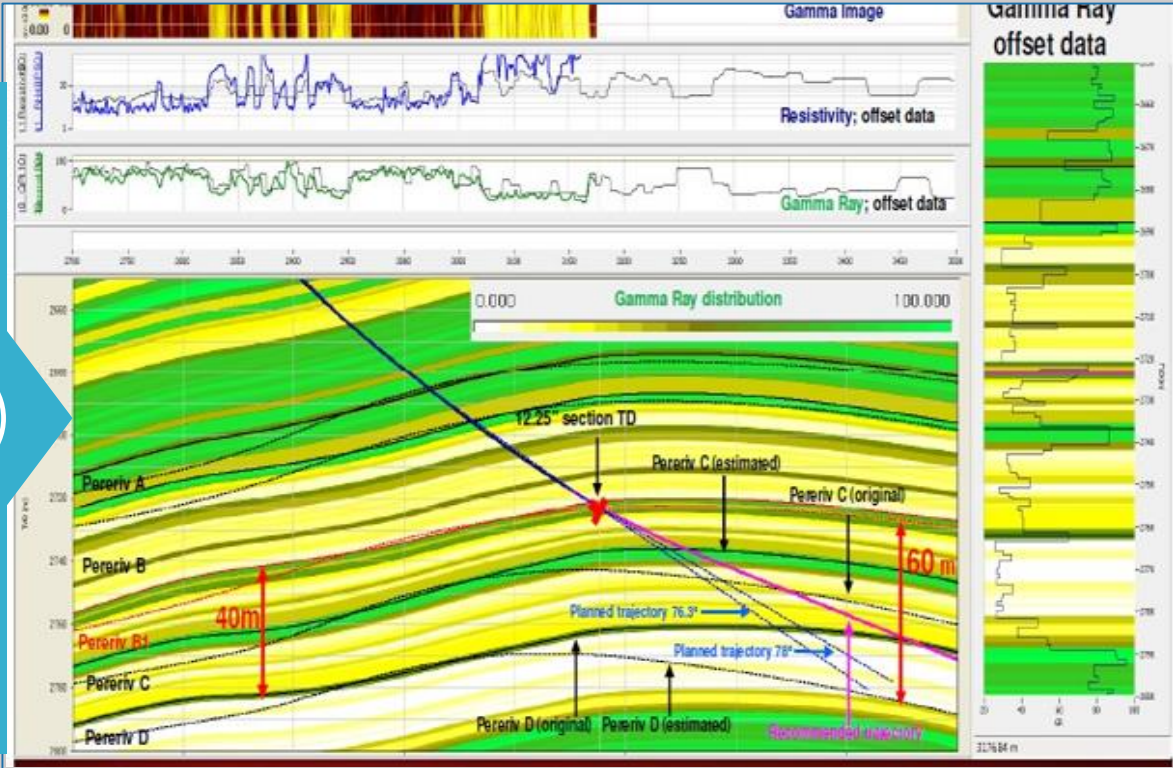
Gamma Image

Gamma Ray offset data

Resistivity; offset data

Gamma Ray; offset data

0.000 Gamma Ray distribution 100.000

12.25" section TD

Pereriv C (estimated)

Pereriv C (original)

Pereriv A

Pereriv B

60 m

40m

Planned trajectory 76.3°

Pereriv B1

Planned trajectory 78°

Pereriv C

Pereriv D (original) Pereriv D (estimated)

Pereriv D

Recommended trajectory